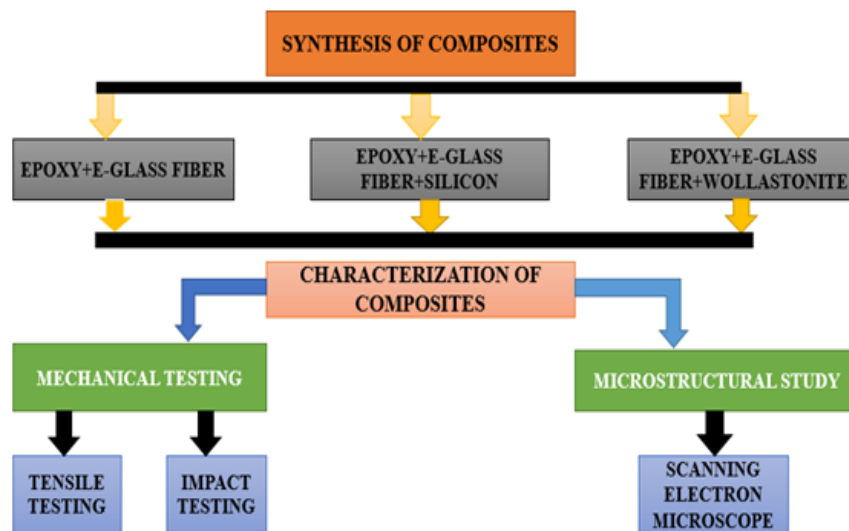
SYNTHESIS OF COMPOSITES

EPOXY+E-GLASS FIBER

EPOXY+E-GLASS FIBER+SILICON

EPOXY+E-GLASS FIBER+WOLLASTONITE

CHARACTERIZATION OF COMPOSITES

MECHANICAL TESTING

MICROSTRUCTURAL STUDY

TENSILE TESTING

IMPACT TESTING

SCANNING ELECTRON MICROSCOPE